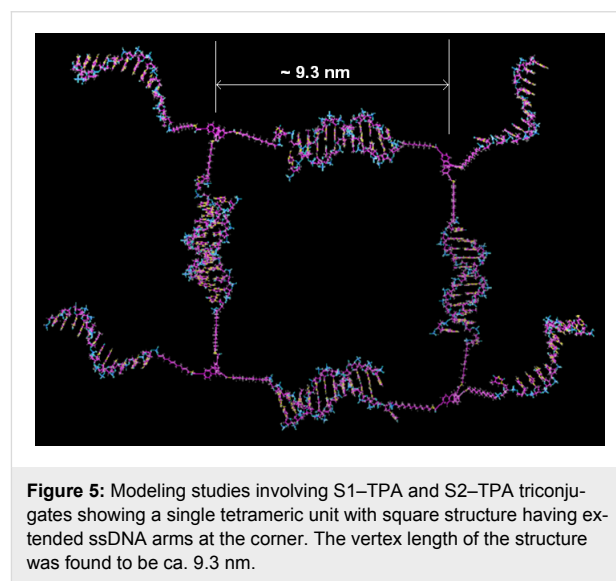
~ 9.3 nm

**Figure 5:** Modeling studies involving S1–TPA and S2–TPA triconjugates showing a single tetrameric unit with square structure having extended ssDNA arms at the corner. The vertex length of the structure was found to be ca. 9.3 nm.